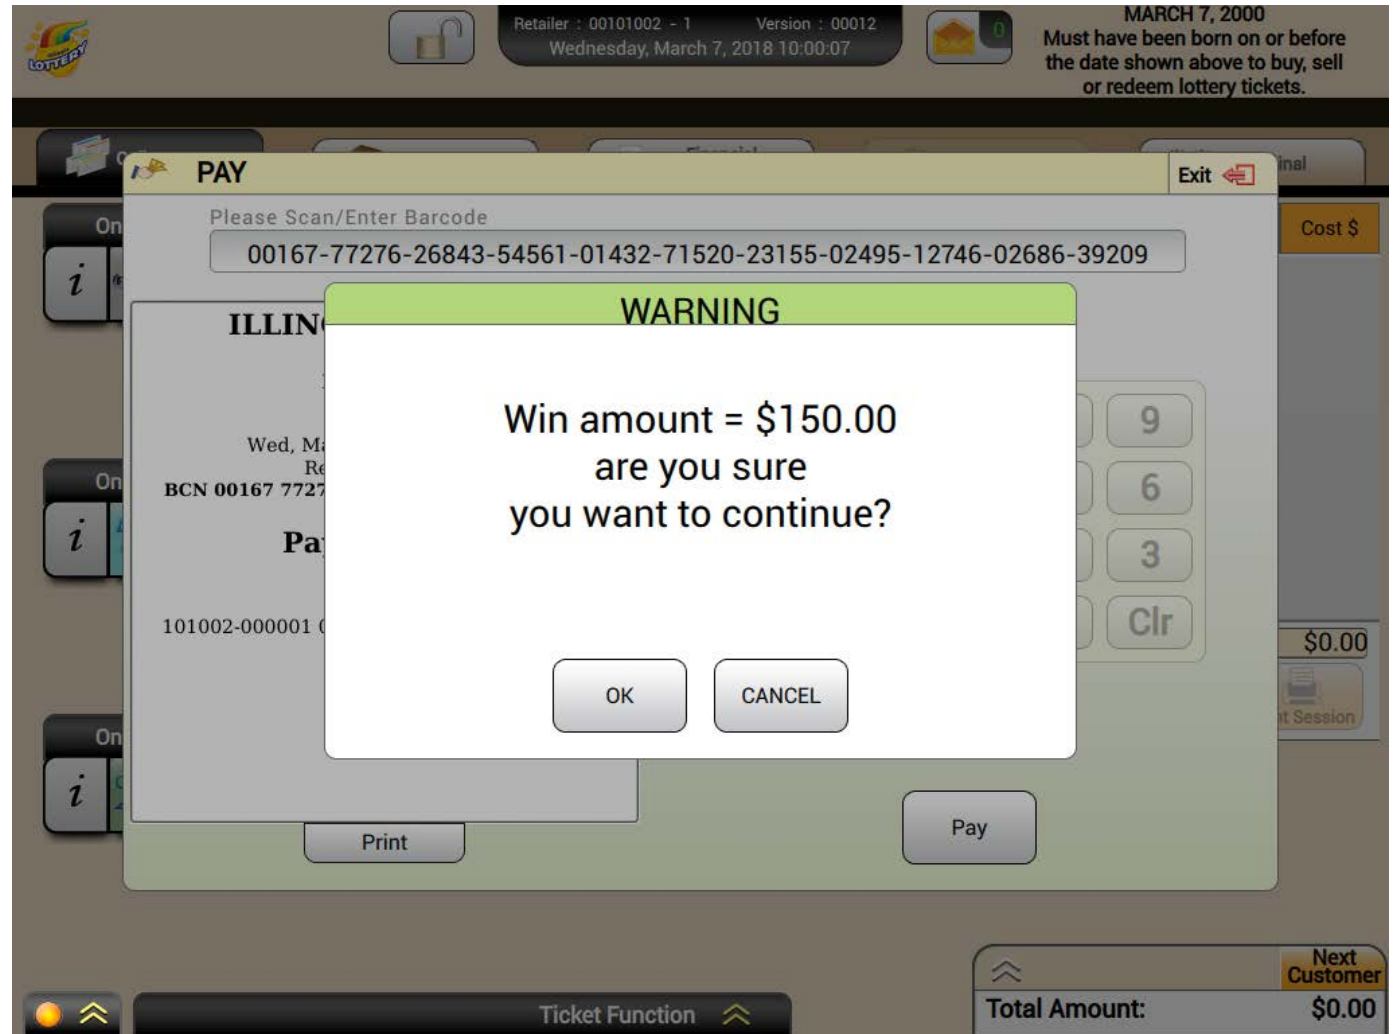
LOTTERY

Retailer : 00101002 - 1 Version : 00012
Wednesday, March 7, 2018 10:00:07

0

MARCH 7, 2000
Must have been born on or before the date shown above to buy, sell or redeem lottery tickets.

PAY

Exit

Please Scan/Enter Barcode

00167-77276-26843-54561-01432-71520-23155-02495-12746-02686-39209

Cost $

On

$i$

ILLIN

Wed, M
Re
BCN 00167 7727

Pa

101002-000001

On

$i$

On

$i$

WARNING

Win amount = $150.00
are you sure
you want to continue?

OK

CANCEL

9

6

3

Clr

$0.00

t Session

Print

Pay

Next Customer

Total Amount:

$0.00

Ticket Function